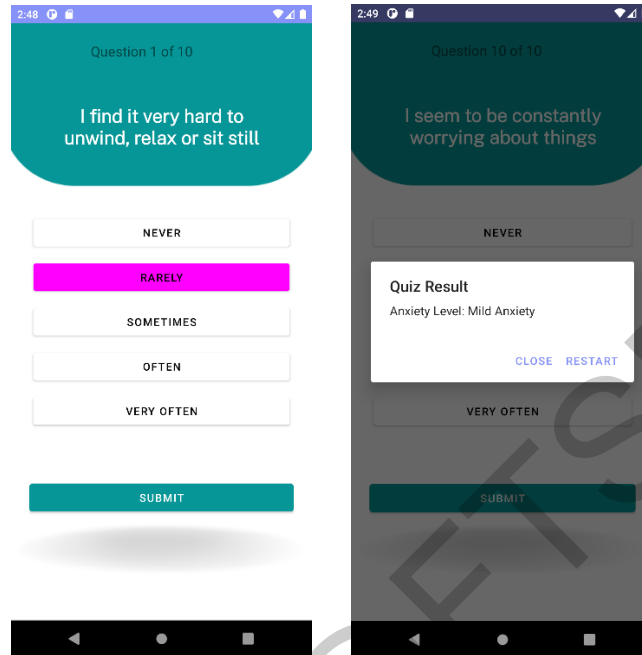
2:48

Question 1 of 10

I find it very hard to unwind, relax or sit still

NEVER

RARELY

SOMETIMES

OFTEN

VERY OFTEN

SUBMIT

2:49

Question 10 of 10

I seem to be constantly worrying about things

NEVER

Quiz Result

Anxiety Level: Mild Anxiety

CLOSE RESTART

VERY OFTEN

SUBMIT